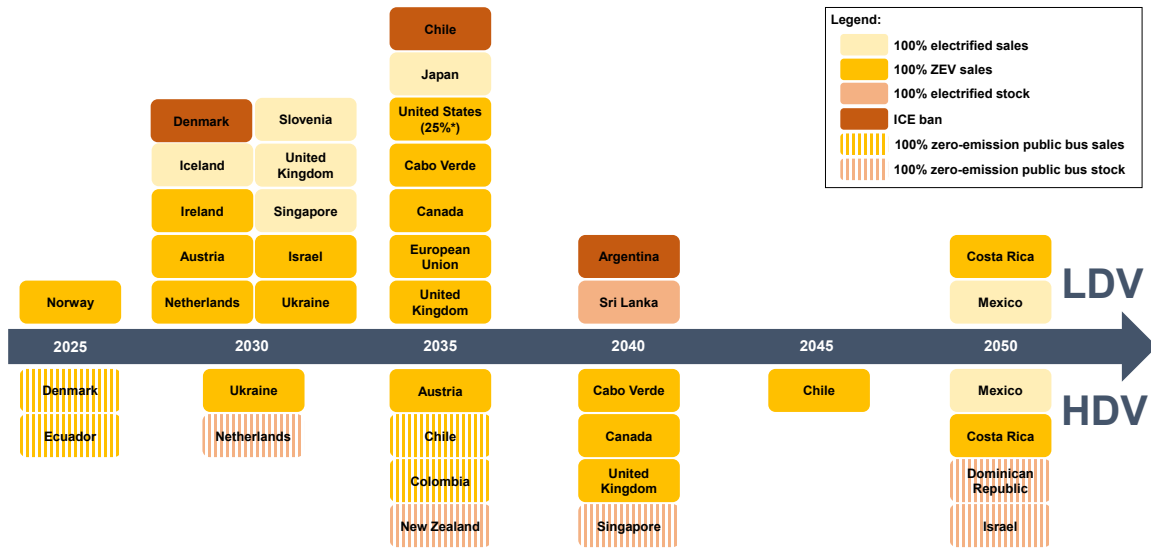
Legend:
100% electrified sales
100% ZEV sales
100% electrified stock
ICE ban
100% zero-emission public bus sales
100% zero-emission public bus stock

Norway

Denmark
Iceland
Ireland
Austria
Netherlands

Slovenia
United Kingdom
Singapore
Israel
Ukraine

Chile
Japan
United States (25%*)
Cabo Verde
Canada
European Union
United Kingdom

Argentina
Sri Lanka

Costa Rica
Mexico

LDV

2025
2030
2035
2040
2045
2050

Denmark
Ecuador

Ukraine
Netherlands

Austria
Chile
Colombia
New Zealand

Cabo Verde
Canada
United Kingdom
Singapore

Chile

Mexico
Costa Rica
Dominican Republic
Israel

HDV